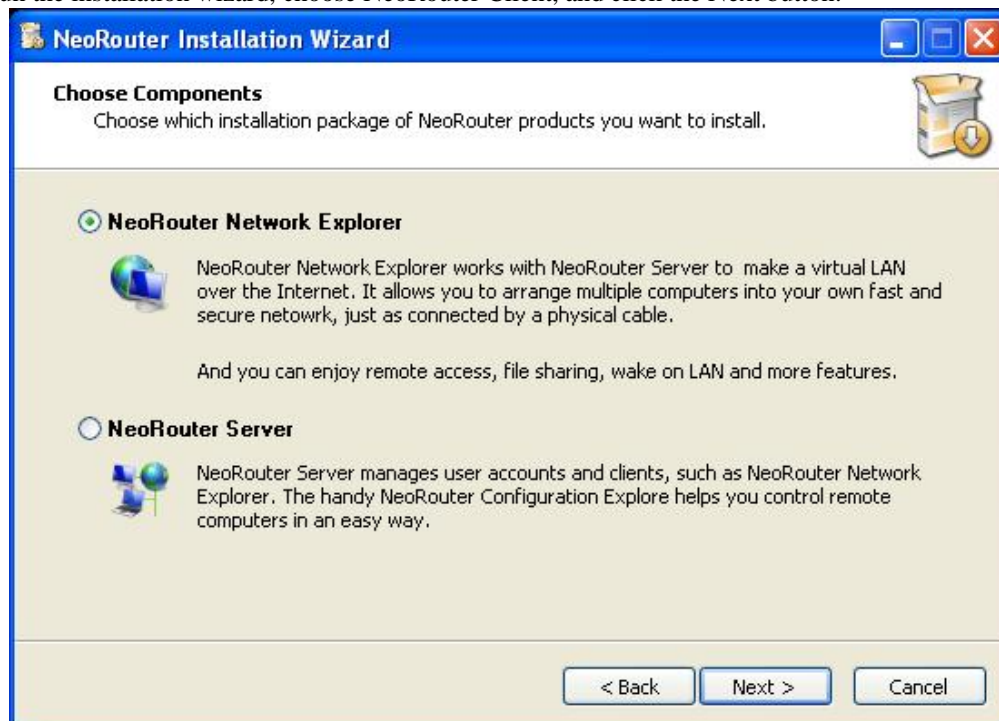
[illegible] the installation wizard, choose NeoRouter Client, and click the Next button.

NeoRouter Installation Wizard

Choose Components
Choose which installation package of NeoRouter products you want to install.

NeoRouter Network Explorer

NeoRouter Network Explorer works with NeoRouter Server to make a virtual LAN over the Internet. It allows you to arrange multiple computers into your own fast and secure netowrk, just as connected by a physical cable.

And you can enjoy remote access, file sharing, wake on LAN and more features.

NeoRouter Server

NeoRouter Server manages user accounts and clients, such as NeoRouter Network Explorer. The handy NeoRouter Configuration Explore helps you control remote computers in an easy way.

< Back
Next >
Cancel